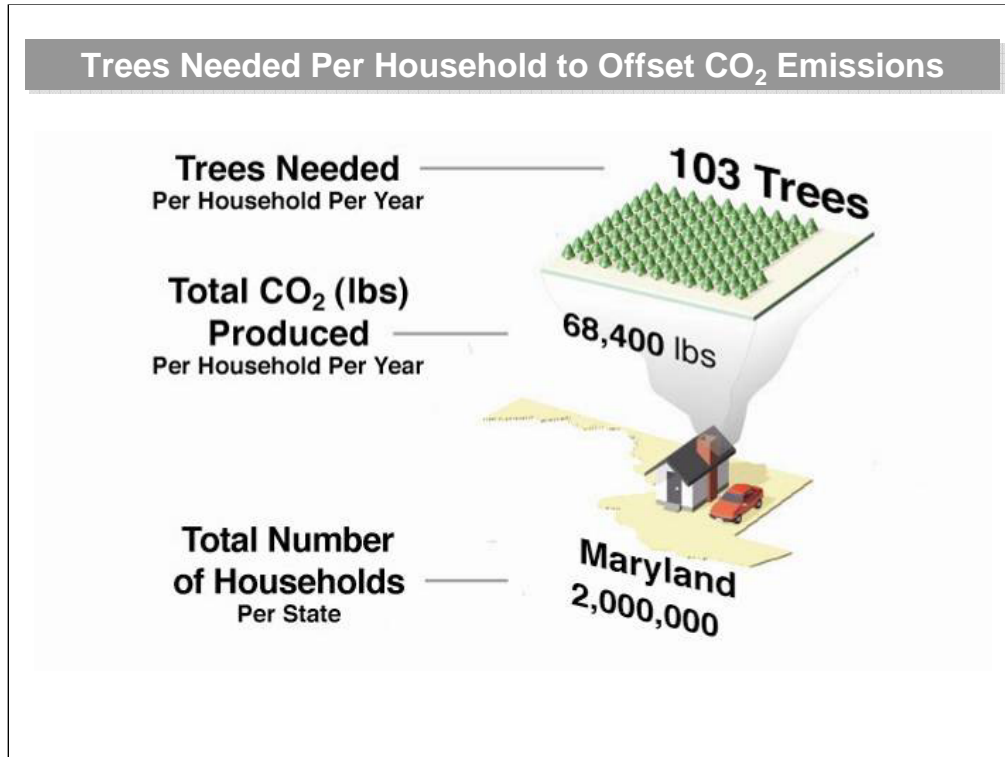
Trees Needed Per Household to Offset $CO_2$ Emissions

Trees Needed
Per Household Per Year

103 Trees

Total $CO_2$ (lbs) Produced
Per Household Per Year

68,400 lbs

Total Number of Households
Per State

Maryland
2,000,000